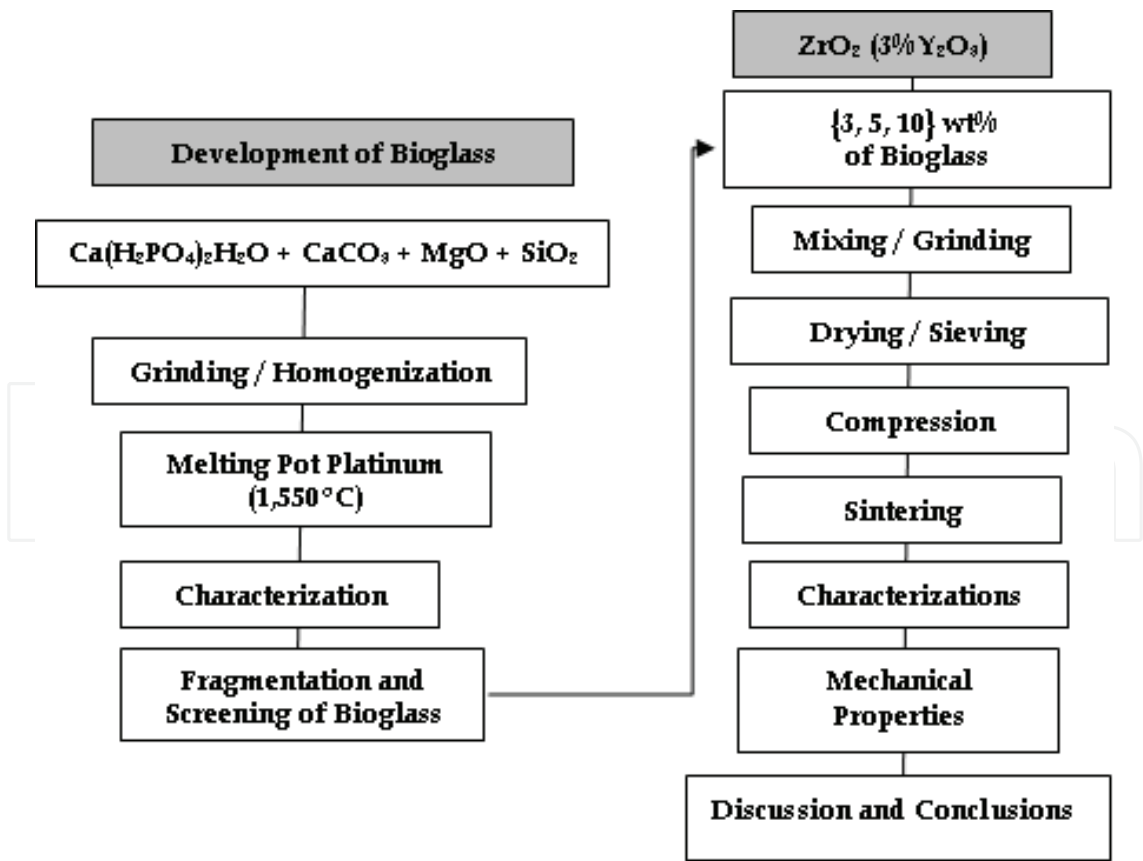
Development of Bioglass

$Ca(H_2PO_4)_2H_2O$ + $CaCO_3$ + MgO + $SiO_2$

Grinding / Homogenization

Melting Pot Platinum (1,550°C)

Characterization

Fragmentation and Screening of Bioglass

$ZrO_2$ (3% $Y_2O_3$)

{3, 5, 10} wt% of Bioglass

Mixing / Grinding

Drying / Sieving

Compression

Sintering

Characterizations

Mechanical Properties

Discussion and Conclusions